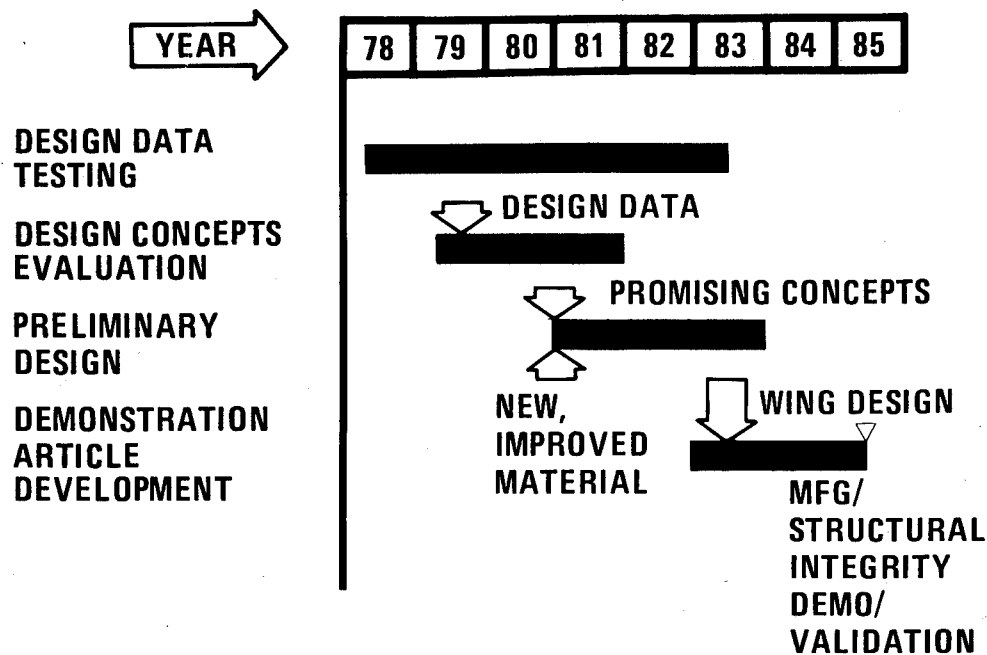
YEAR

| 78 | 79 | 80 | 81 | 82 | 83 | 84 | 85 |
|---|---|---|---|---|---|---|---|

DESIGN DATA TESTING

DESIGN CONCEPTS EVALUATION

PRELIMINARY DESIGN

DEMONSTRATION ARTICLE DEVELOPMENT

DESIGN DATA

PROMISING CONCEPTS

NEW, IMPROVED MATERIAL

WING DESIGN

MFG/ STRUCTURAL INTEGRITY DEMO/ VALIDATION